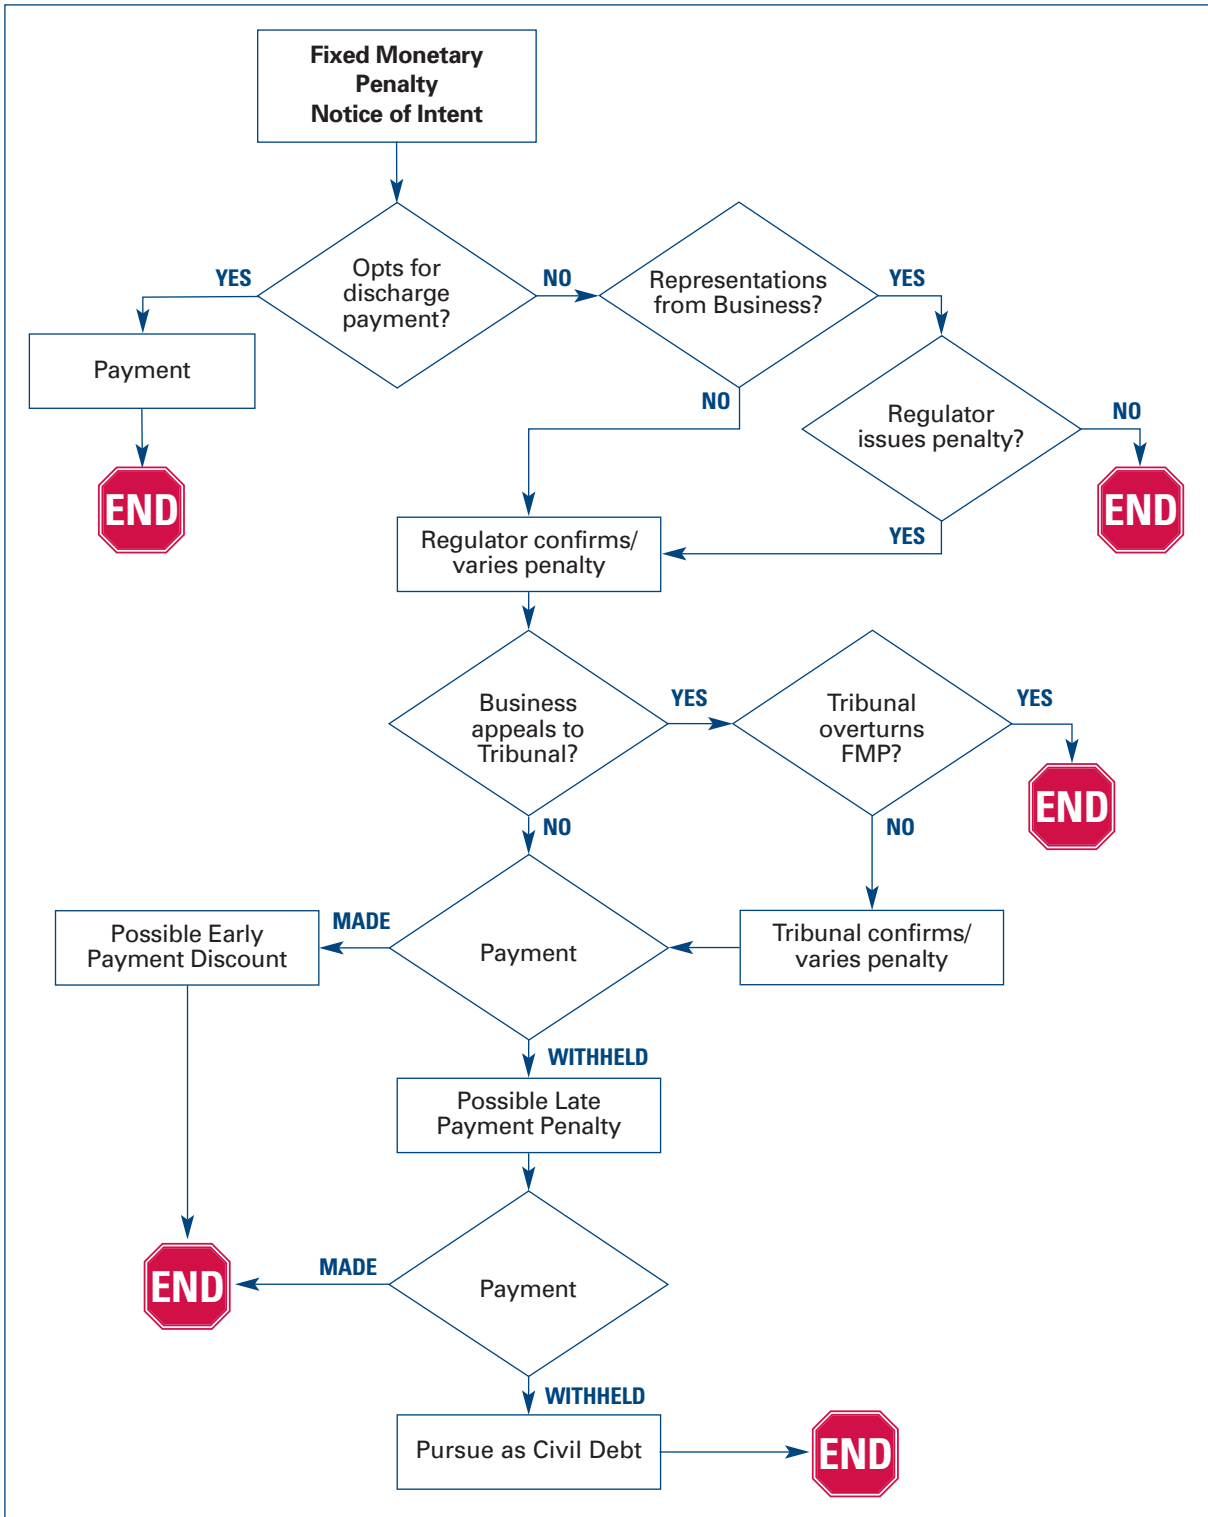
Fixed Monetary Penalty Notice of Intent

Opts for discharge payment?

YES

NO

Payment

END

Representations from Business?

YES

NO

Regulator issues penalty?

NO

END

YES

Regulator confirms/ varies penalty

Business appeals to Tribunal?

YES

Tribunal overturns FMP?

YES

END

NO

NO

Possible Early Payment Discount

MADE

Payment

Tribunal confirms/ varies penalty

WITHHELD

Possible Late Payment Penalty

END

MADE

Payment

WITHHELD

Pursue as Civil Debt

END